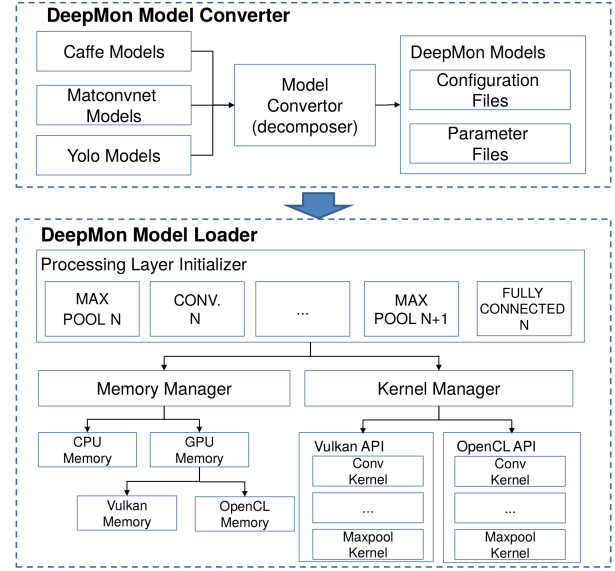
DeepMon Model Converter

Caffe Models

Matconvnet Models

Yolo Models

Model Convertor (decomposer)

DeepMon Models

Configuration Files

Parameter Files

DeepMon Model Loader

Processing Layer Initializer

MAX POOL N

CONV. N

...

MAX POOL N+1

FULLY CONNECTED N

Memory Manager

Kernel Manager

CPU Memory

GPU Memory

Vulkan Memory

OpenCL Memory

Vulkan API

Conv Kernel

...

Maxpool Kernel

OpenCL API

Conv Kernel

...

Maxpool Kernel